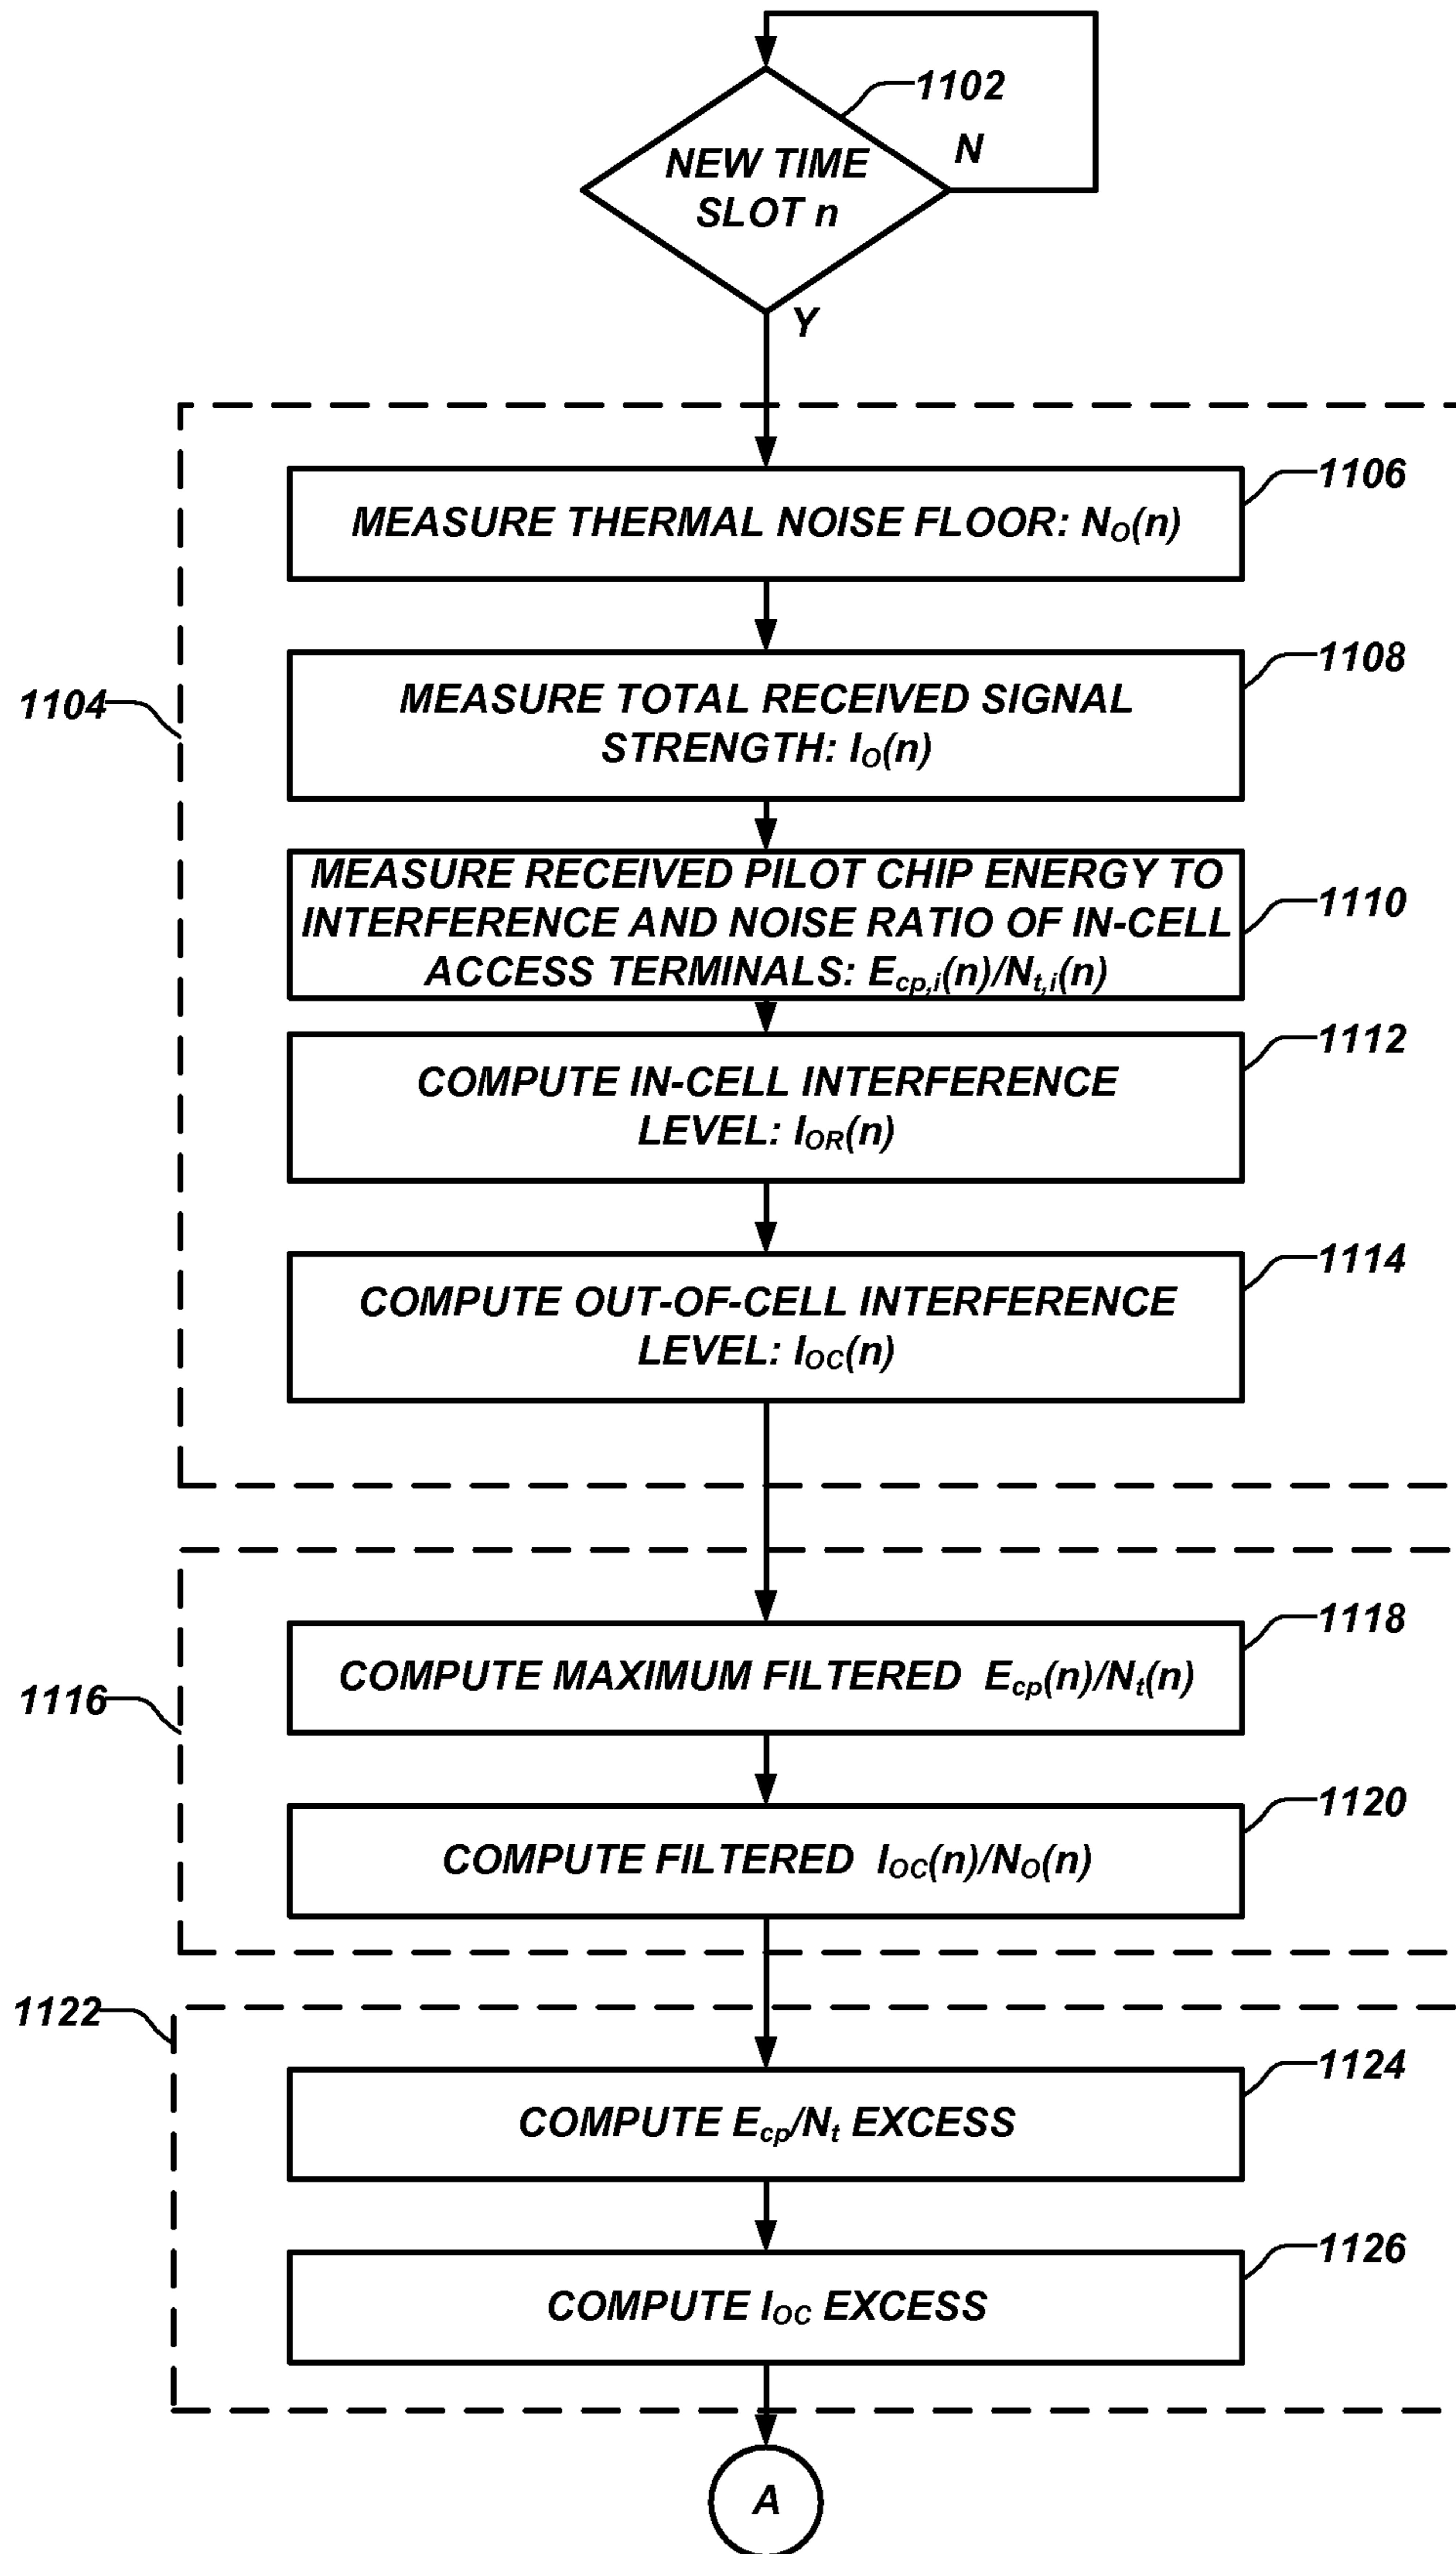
1102

NEW TIME SLOT n

N

Y

1104

MEASURE THERMAL NOISE FLOOR: $N_O(n)$

1106

MEASURE TOTAL RECEIVED SIGNAL STRENGTH: $I_O(n)$

1108

MEASURE RECEIVED PILOT CHIP ENERGY TO INTERFERENCE AND NOISE RATIO OF IN-CELL ACCESS TERMINALS: $E_{cp,i}(n)/N_{t,i}(n)$

1110

COMPUTE IN-CELL INTERFERENCE LEVEL: $I_{OR}(n)$

1112

COMPUTE OUT-OF-CELL INTERFERENCE LEVEL: $I_{OC}(n)$

1114

1116

COMPUTE MAXIMUM FILTERED $E_{cp}(n)/N_t(n)$

1118

COMPUTE FILTERED $I_{OC}(n)/N_O(n)$

1120

1122

COMPUTE $E_{cp}/N_t$ EXCESS

1124

COMPUTE $I_{OC}$ EXCESS

1126

A